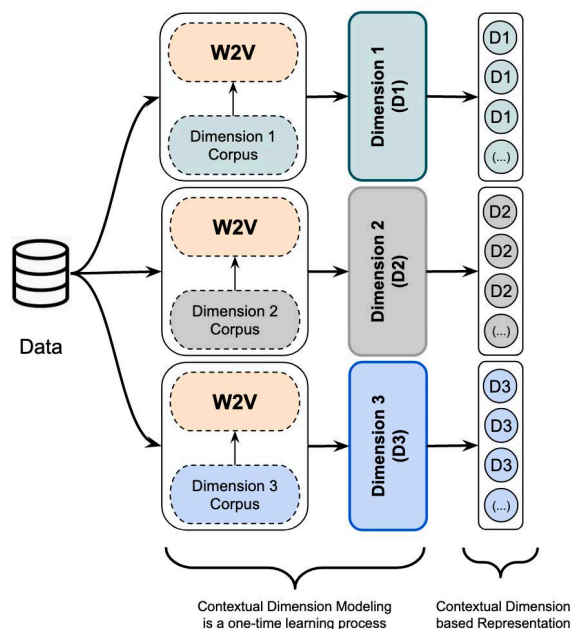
Data

W2V

Dimension 1 Corpus

Dimension 1 (D1)

D1

D1

D1

(...)

W2V

Dimension 2 Corpus

Dimension 2 (D2)

D2

D2

D2

(...)

W2V

Dimension 3 Corpus

Dimension 3 (D3)

D3

D3

D3

(...)

Contextual Dimension Modeling is a one-time learning process

Contextual Dimension based Representation